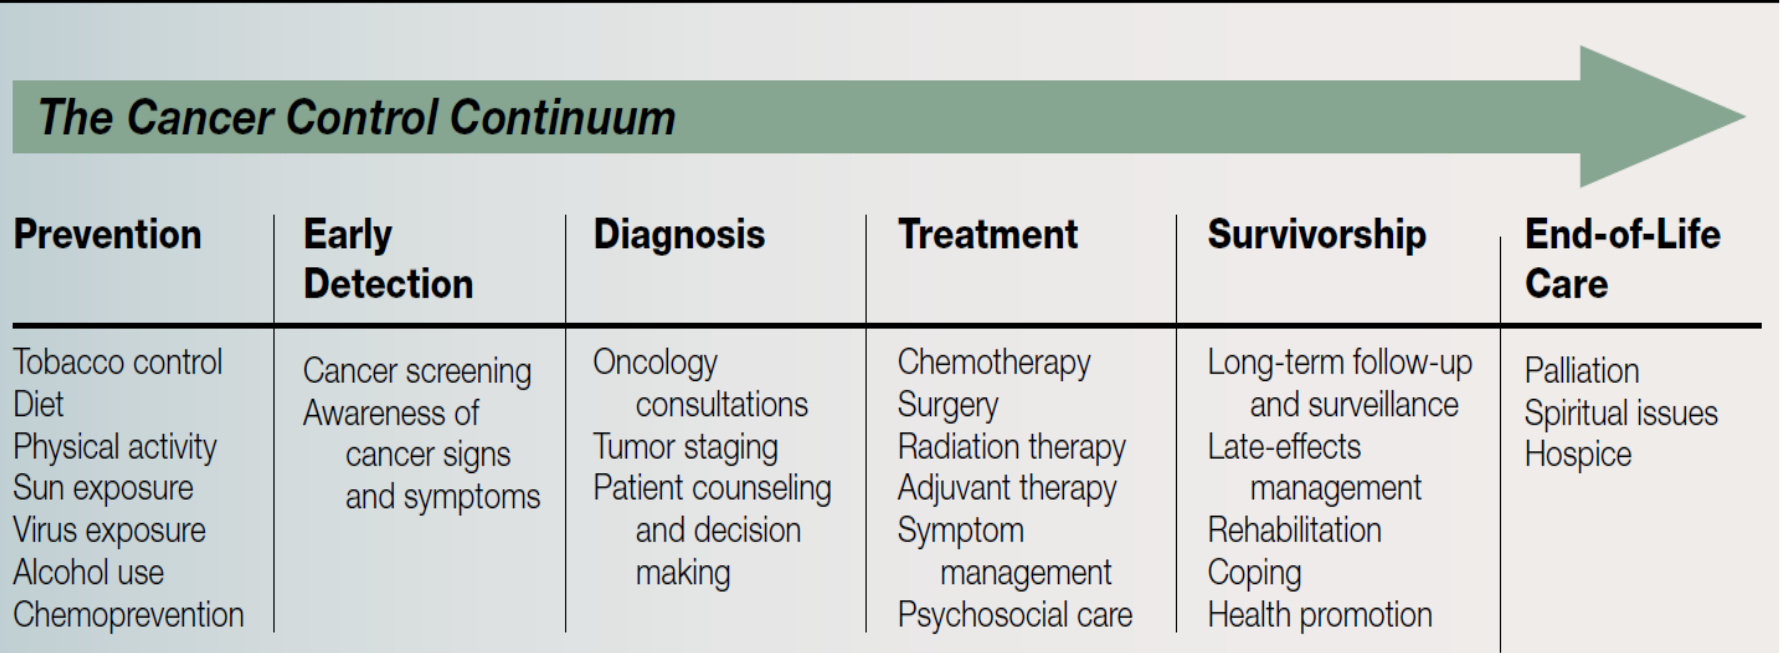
The Cancer Control Continuum

| Prevention | Early Detection | Diagnosis | Treatment | Survivorship | End-of-Life Care |
|---|---|---|---|---|---|
| Tobacco control<br>Diet<br>Physical activity<br>Sun exposure<br>Virus exposure<br>Alcohol use<br>Chemoprevention | Cancer screening<br>Awareness of cancer signs and symptoms | Oncology consultations<br>Tumor staging<br>Patient counseling and decision making | Chemotherapy<br>Surgery<br>Radiation therapy<br>Adjuvant therapy<br>Symptom management<br>Psychosocial care | Long-term follow-up and surveillance<br>Late-effects management<br>Rehabilitation<br>Coping<br>Health promotion | Palliation<br>Spiritual issues<br>Hospice |